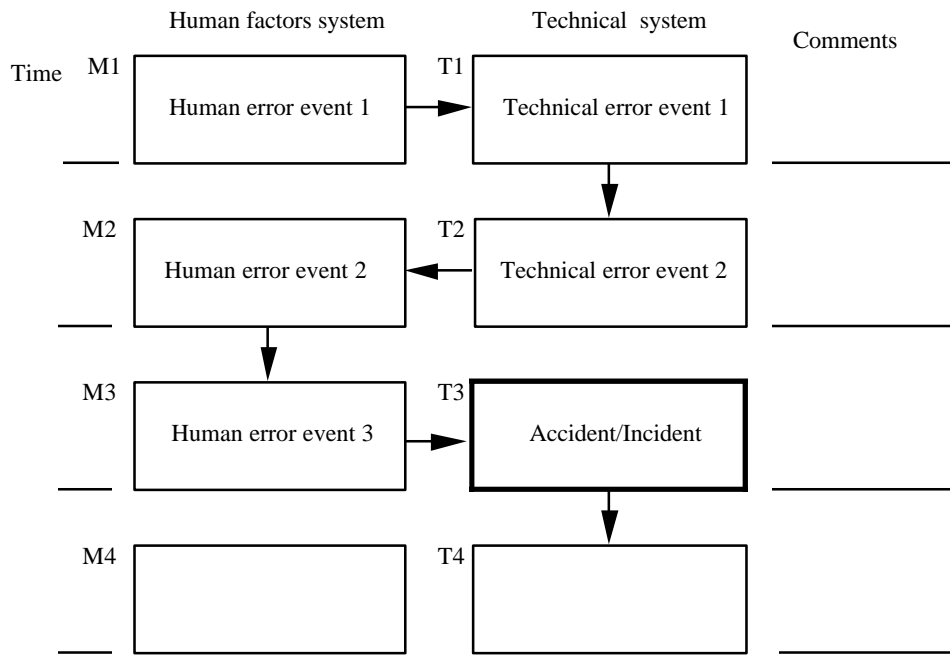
Human factors system

Technical system

Comments

Time

M1

Human error event 1

T1

Technical error event 1

M2

Human error event 2

T2

Technical error event 2

M3

Human error event 3

T3

Accident/Incident

M4

T4